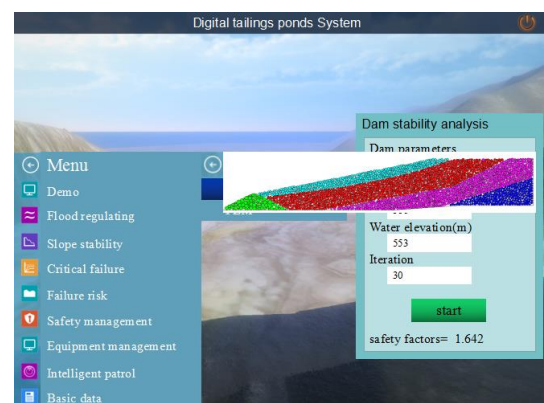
Digital tailings ponds System

Menu

Demo

Flood regulating

Slope stability

Critical failure

Failure risk

Safety management

Equipment management

Intelligent patrol

Basic data

Dam stability analysis

Dam parameters

Water elevation(m)

553

Iteration

30

start

safety factors= 1.642